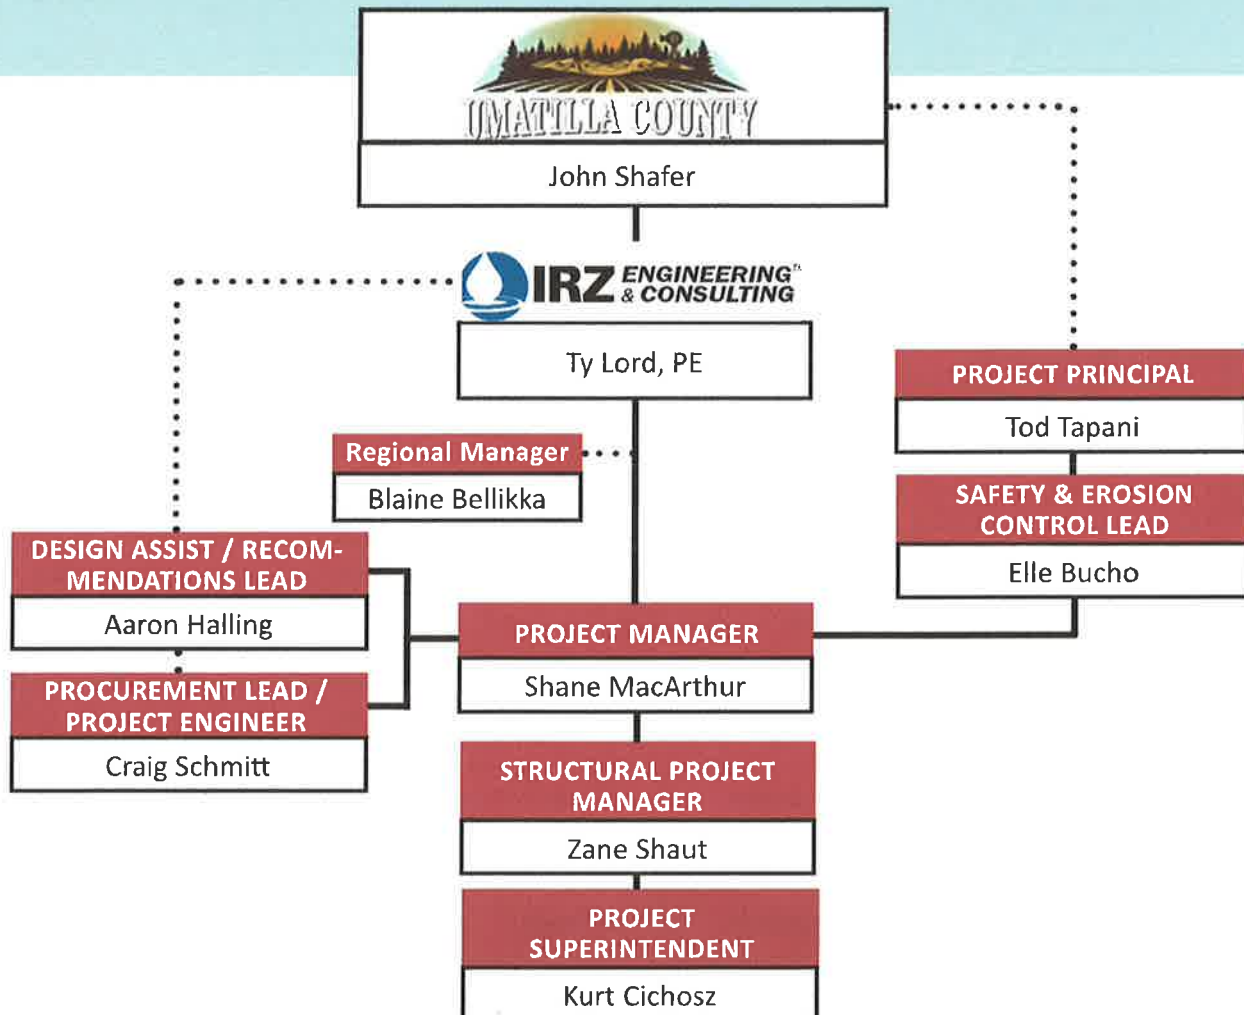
UMATILLA COUNTY

John Shafer

IRZ ENGINEERING & CONSULTING

Ty Lord, PE

PROJECT PRINCIPAL

Tod Tapani

Regional Manager

Blaine Bellikka

SAFETY & EROSION CONTROL LEAD

Elle Bucho

DESIGN ASSIST / RECOMMENDATIONS LEAD

Aaron Halling

PROJECT MANAGER

Shane MacArthur

PROCUREMENT LEAD / PROJECT ENGINEER

Craig Schmitt

STRUCTURAL PROJECT MANAGER

Zane Shaut

PROJECT SUPERINTENDENT

Kurt Cichosz